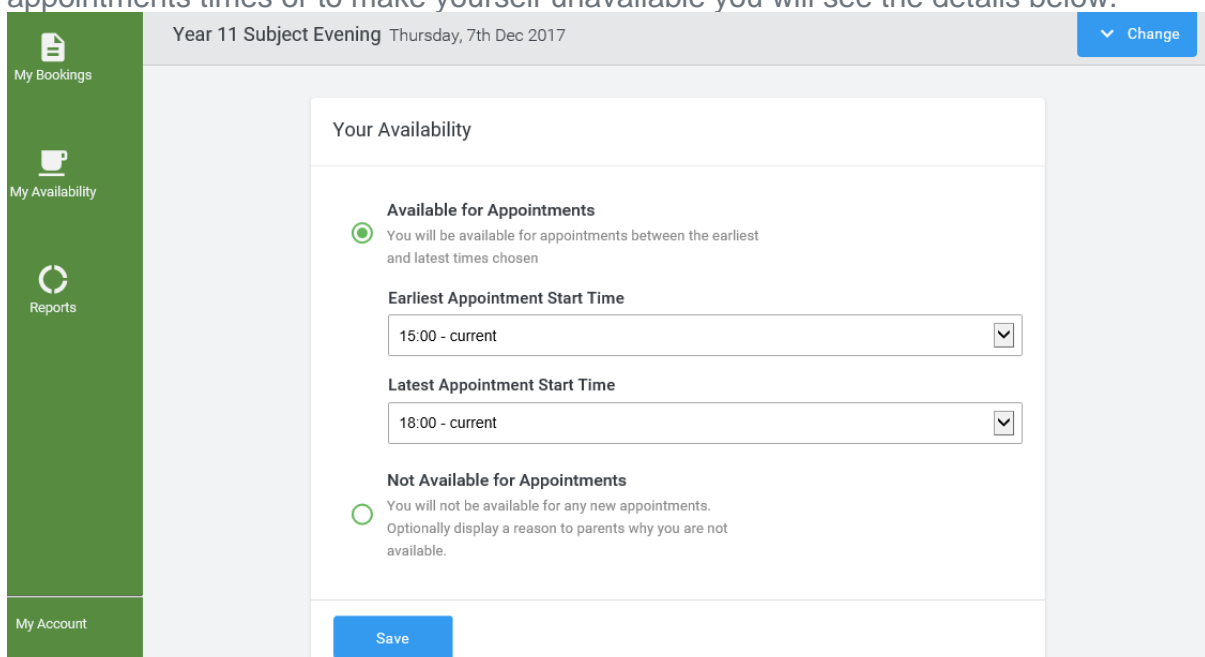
appointments times or to make yourself unavailable you will see the details below.

My Bookings

My Availability

Reports

My Account

Year 11 Subject Evening Thursday, 7th Dec 2017

Change

Your Availability

Available for Appointments
You will be available for appointments between the earliest and latest times chosen

Earliest Appointment Start Time

15:00 - current

Latest Appointment Start Time

18:00 - current

Not Available for Appointments
You will not be available for any new appointments. Optionally display a reason to parents why you are not available.

Save